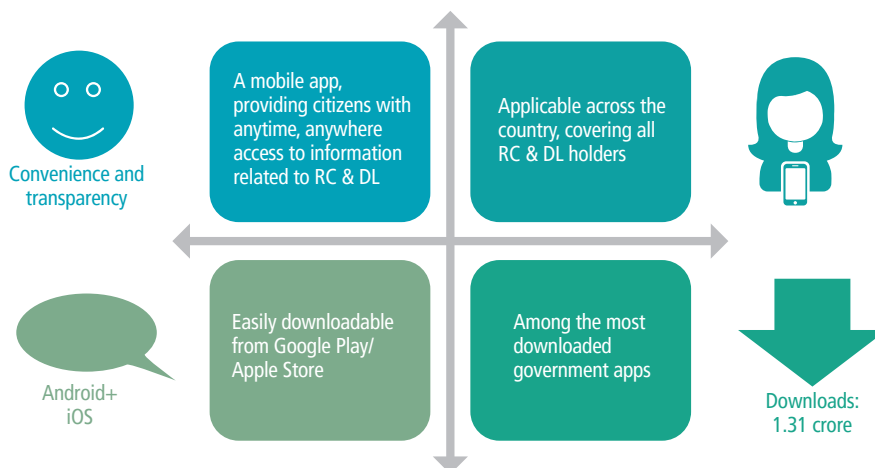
Convenience and transparency

A mobile app, providing citizens with anytime, anywhere access to information related to RC & DL

Applicable across the country, covering all RC & DL holders

Android+ iOS

Easily downloadable from Google Play/ Apple Store

Among the most downloaded government apps

Downloads: 1.31 crore